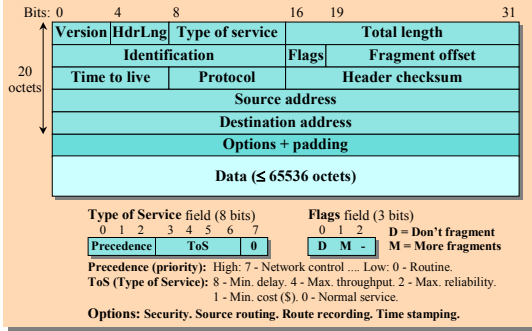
Bits: 0 4 8 16 19 31

20 octets

| Version | HdrLng | Type of service | Total length |
|---|---|---|---|
| Identification | | Flags | Fragment offset |
| Time to live | Protocol | Header checksum | |
| Source address | | | |
| Destination address | | | |
| Options + padding | | | |
| Data ($\leq$ 65536 octets) | | | |

**Type of Service** field (8 bits)

0 1 2 3 4 5 6 7

| Precedence | ToS | 0 |
|---|---|---|

**Flags** field (3 bits)

0 1 2

| D | M | - |
|---|---|---|

**D = Don't fragment**
**M = More fragments**

**Precedence (priority):** High: 7 - Network control .... Low: 0 - Routine.
**ToS (Type of Service):** 8 - Min. delay. 4 - Max. throughput. 2 - Max. reliability. 1 - Min. cost ($). 0 - Normal service.

**Options: Security. Source routing. Route recording. Time stamping.**